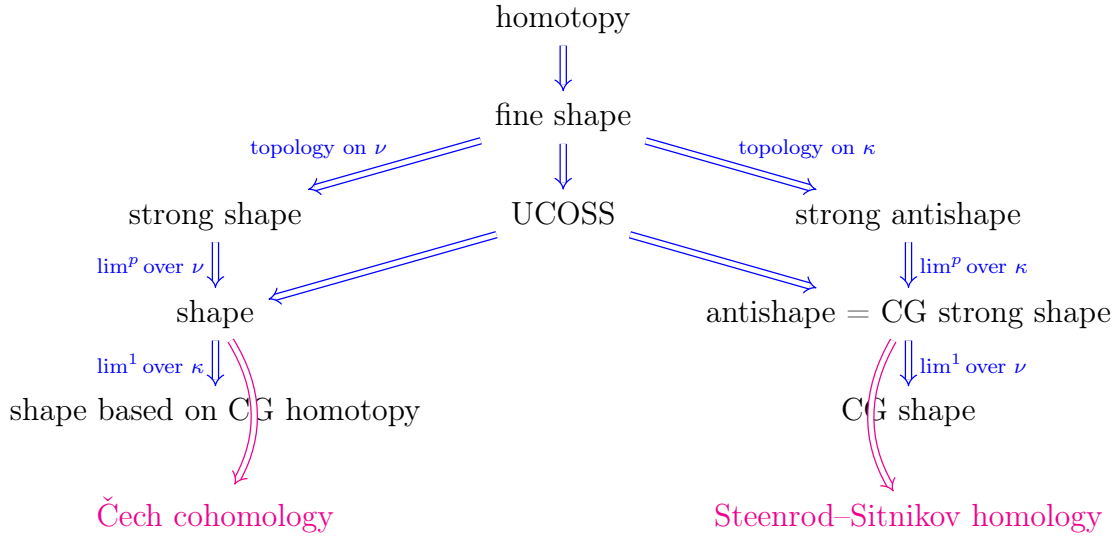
homotopy

fine shape

topology on $\nu$

topology on $\kappa$

strong shape

UCOSS

strong antishape

$\lim^p$ over $\nu$

$\lim^p$ over $\kappa$

shape

antishape = CG strong shape

$\lim^1$ over $\kappa$

$\lim^1$ over $\nu$

shape based on CG homotopy

CG shape

Čech cohomology

Steenrod–Sitnikov homology